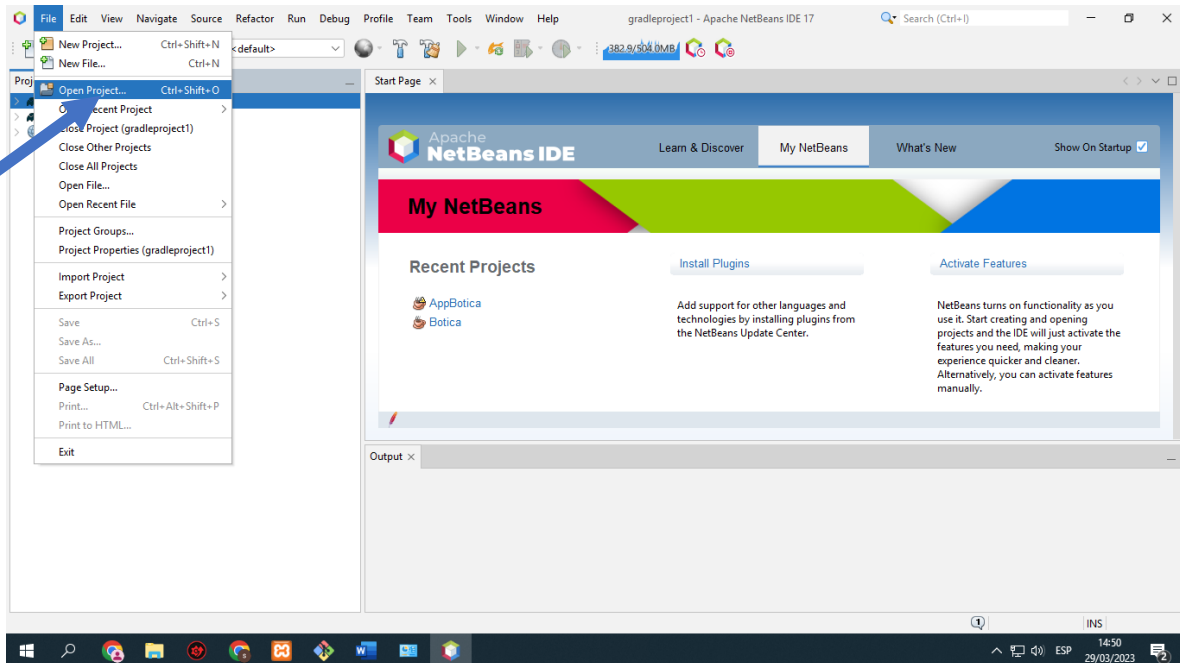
File Edit View Navigate Source Refactor Run Debug Profile Team Tools Window Help gradleproject1 - Apache NetBeans IDE 17 Search (Ctrl+I)

New Project... Ctrl+Shift+N
New File... Ctrl+N
Open Project... Ctrl+Shift+O
O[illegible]ecent Project
Close Project (gradleproject1)
Close Other Projects
Close All Projects
Open File...
Open Recent File
Project Groups...
Project Properties (gradleproject1)
Import Project
Export Project
Save Ctrl+S
Save As...
Save All Ctrl+Shift+S
Page Setup...
Print... Ctrl+Alt+Shift+P
Print to HTML...
Exit

<default>
382.9/504.0MB

Proj

Start Page

Apache NetBeans IDE
Learn & Discover
My NetBeans
What's New
Show On Startup

My NetBeans

Recent Projects
AppBotica
Botica

Install Plugins
Add support for other languages and technologies by installing plugins from the NetBeans Update Center.

Activate Features
NetBeans turns on functionality as you use it. Start creating and opening projects and the IDE will just activate the features you need, making your experience quicker and cleaner. Alternatively, you can activate features manually.

Output

INS

ESP 14:50 29/03/2023